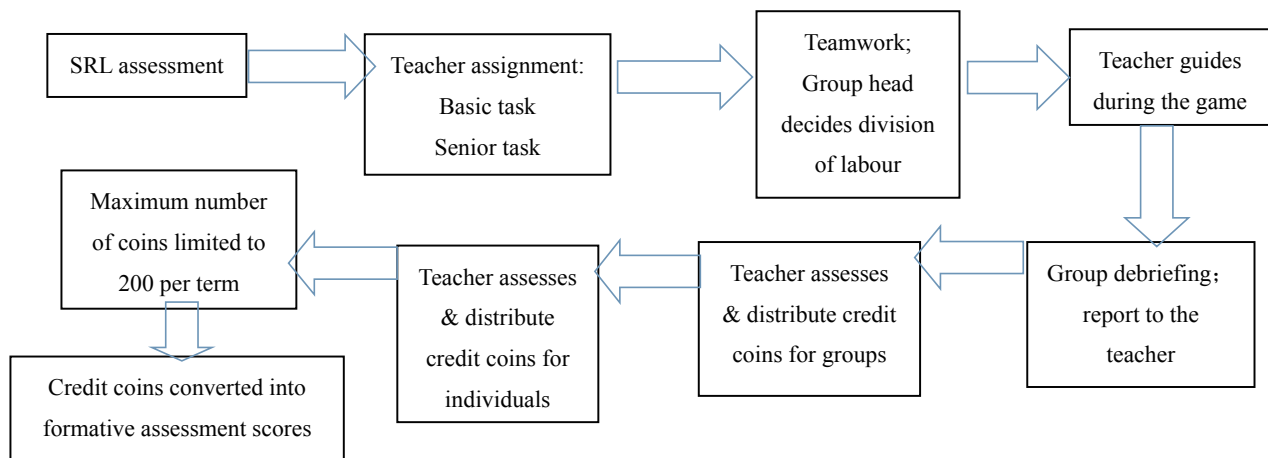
SRL assessment

Teacher assignment:
Basic task
Senior task

Teamwork;
Group head decides division of labour

Teacher guides during the game

Group debriefing；report to the teacher

Teacher assesses & distribute credit coins for groups

Teacher assesses & distribute credit coins for individuals

Maximum number of coins limited to 200 per term

Credit coins converted into formative assessment scores